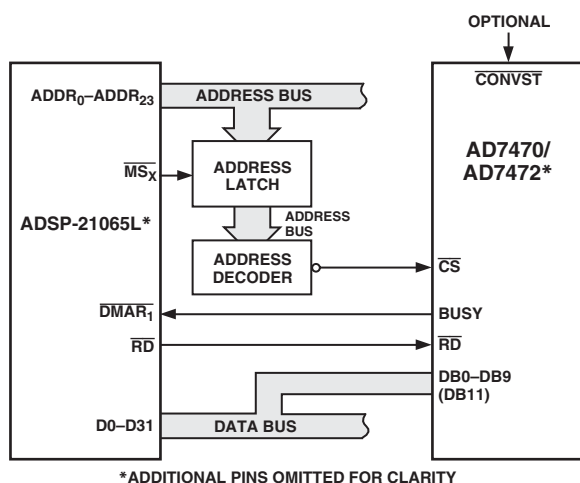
OPTIONAL

$\overline{\text{CONVST}}$

$\text{ADDR}_0\text{–ADDR}_{23}$

ADDRESS BUS

$\overline{\text{MS}_\text{X}}$

ADDRESS LATCH

ADDRESS BUS

ADSP-21065L*

ADDRESS DECODER

AD7470/ AD7472*

$\overline{\text{CS}}$

$\overline{\text{DMAR}_1}$

BUSY

$\overline{\text{RD}}$

$\overline{\text{RD}}$

DB0–DB9 (DB11)

D0–D31

DATA BUS

*ADDITIONAL PINS OMITTED FOR CLARITY